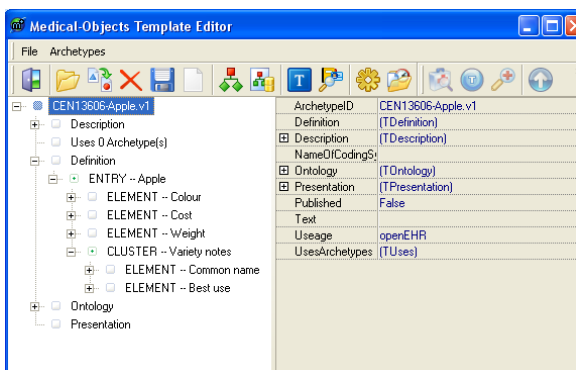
Medical-Objects Template Editor

File Archetypes

CEN13606-Apple.v1
Description
Uses 0 Archetype(s)
Definition
ENTRY -- Apple
ELEMENT -- Colour
ELEMENT -- Cost
ELEMENT -- Weight
CLUSTER -- Variety notes
ELEMENT -- Common name
ELEMENT -- Best use
Ontology
Presentation

| | |
|---|---|
| ArchetypeID | CEN13606-Apple.v1 |
| Definition | (TDefinition) |
| Description | (TDescription) |
| NameOfCodingS | |
| Ontology | (TOntology) |
| Presentation | (TPresentation) |
| Published | False |
| Text | |
| Useage | openEHR |
| UsesArchetypes | (TUses) |